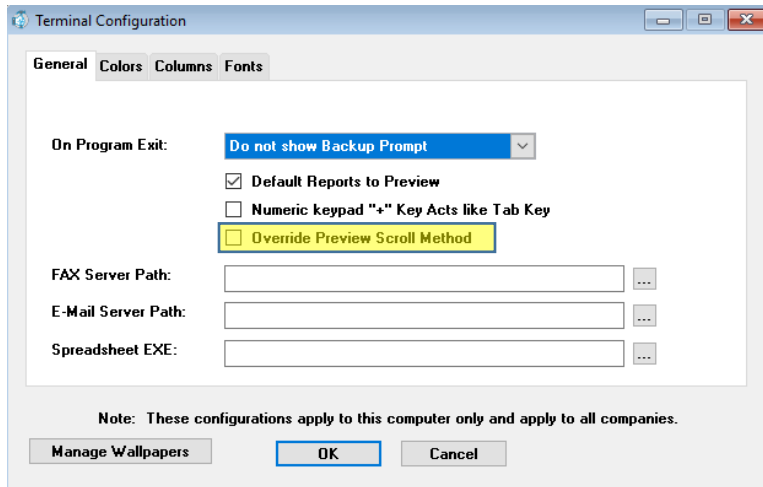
Terminal Configuration

General Colors Columns Fonts

On Program Exit: Do not show Backup Prompt

Default Reports to Preview

Numeric keypad "+" Key Acts like Tab Key

Override Preview Scroll Method

FAX Server Path: ...

E-Mail Server Path: ...

Spreadsheet EXE: ...

Note: These configurations apply to this computer only and apply to all companies.

Manage Wallpapers OK Cancel